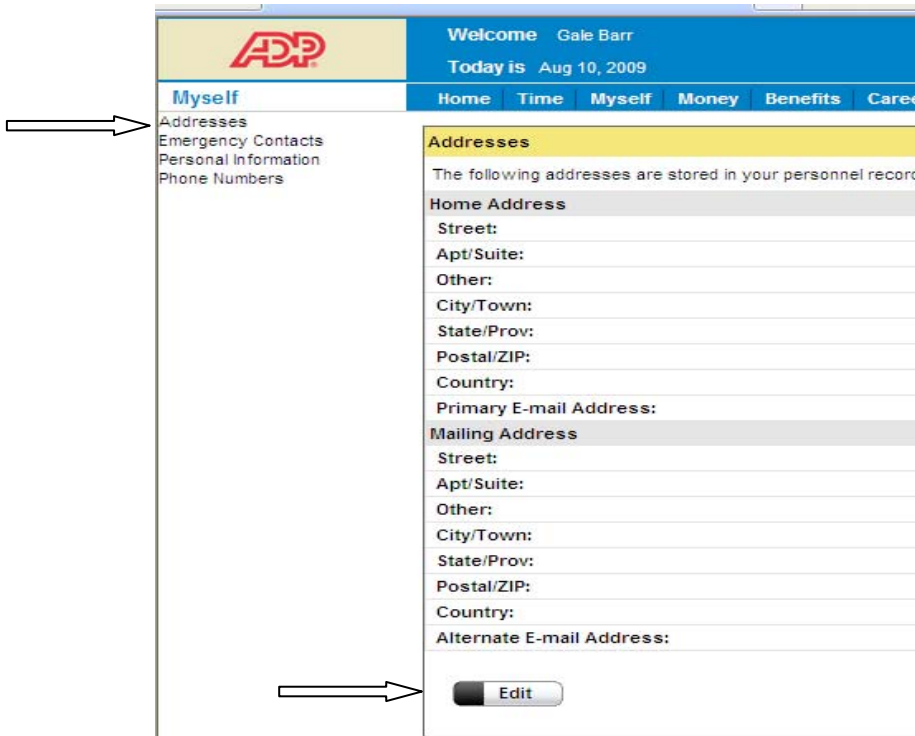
ADP

Welcome Gale Barr

Today is Aug 10, 2009

Myself

Home | Time | Myself | Money | Benefits | Caree

Addresses
Emergency Contacts
Personal Information
Phone Numbers

Addresses

The following addresses are stored in your personnel recor

Home Address

Street:

Apt/Suite:

Other:

City/Town:

State/Prov:

Postal/ZIP:

Country:

Primary E-mail Address:

Mailing Address

Street:

Apt/Suite:

Other:

City/Town:

State/Prov:

Postal/ZIP:

Country:

Alternate E-mail Address:

Edit